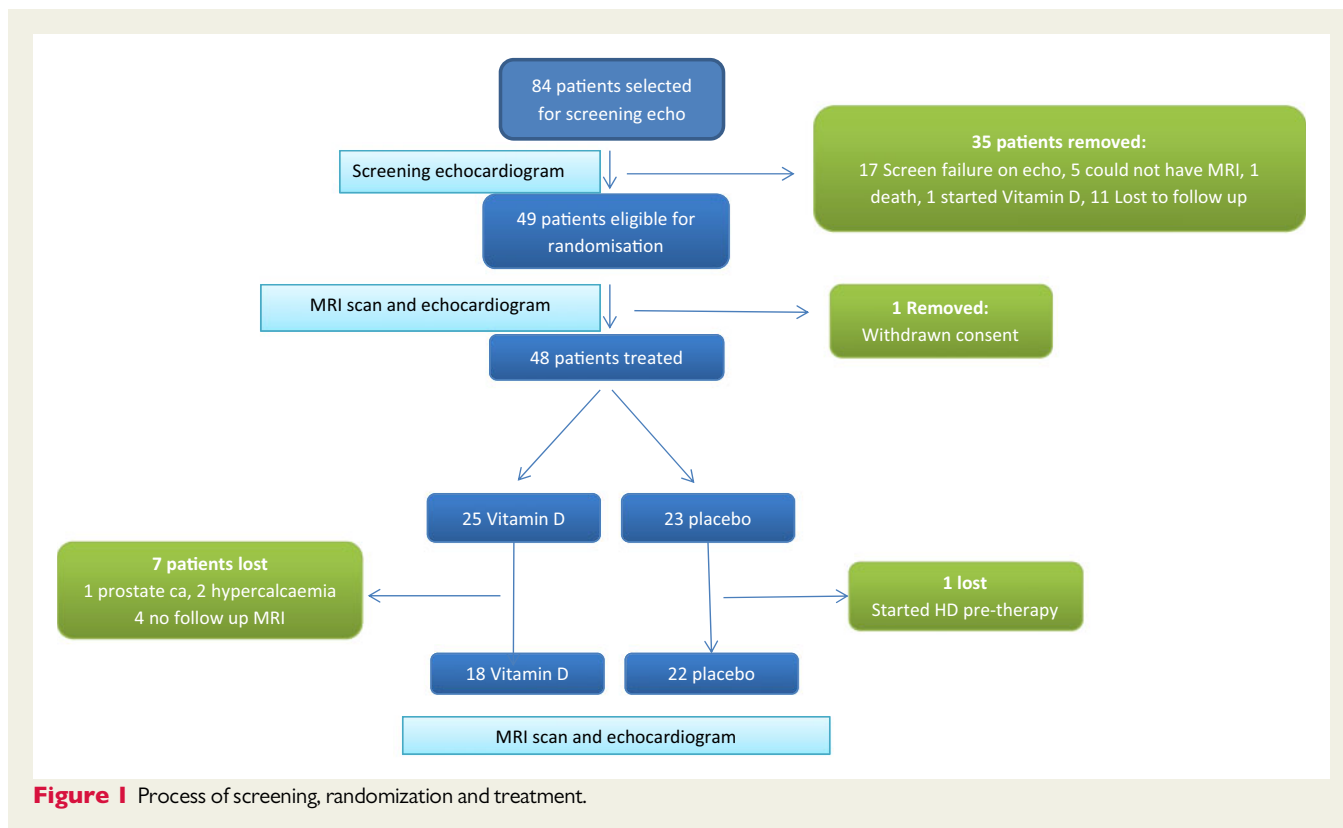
84 patients selected for screening echo

Screening echocardiogram

35 patients removed:
17 Screen failure on echo, 5 could not have MRI, 1 death, 1 started Vitamin D, 11 Lost to follow up

49 patients eligible for randomisation

MRI scan and echocardiogram

1 Removed:
Withdrawn consent

48 patients treated

25 Vitamin D

23 placebo

7 patients lost
1 prostate ca, 2 hypercalcaemia
4 no follow up MRI

1 lost
Started HD pre-therapy

18 Vitamin D

22 placebo

MRI scan and echocardiogram

Figure 1 Process of screening, randomization and treatment.